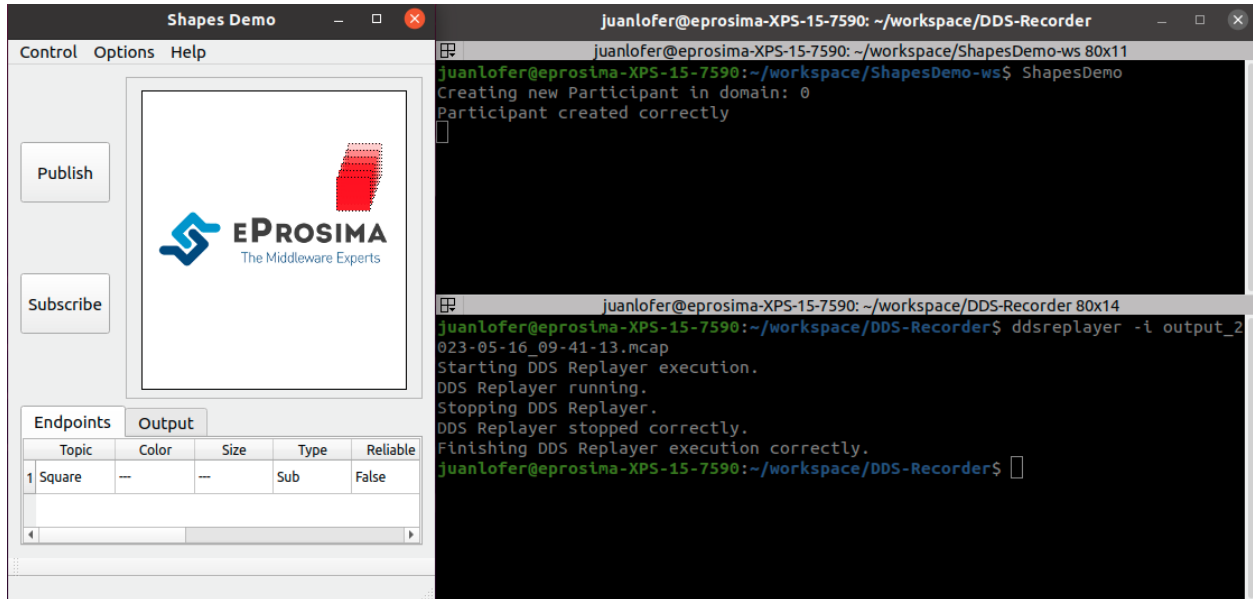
Shapes Demo

Control Options Help

Publish

Subscribe

EPROSIMA
The Middleware Experts

Endpoints Output

| | Topic | Color | Size | Type | Reliable |
|---|---|---|---|---|---|
| 1 | Square | --- | --- | Sub | False |

juanlofer@eprosima-XPS-15-7590: ~/workspace/DDS-Recorder

juanlofer@eprosima-XPS-15-7590: ~/workspace/ShapesDemo-ws 80x11

juanlofer@eprosima-XPS-15-7590:~/workspace/ShapesDemo-ws$ ShapesDemo
Creating new Participant in domain: 0
Participant created correctly

juanlofer@eprosima-XPS-15-7590: ~/workspace/DDS-Recorder 80x14

juanlofer@eprosima-XPS-15-7590:~/workspace/DDS-Recorder$ ddsreplayer -i output_2023-05-16_09-41-13.mcap
Starting DDS Replayer execution.
DDS Replayer running.
Stopping DDS Replayer.
DDS Replayer stopped correctly.
Finishing DDS Replayer execution correctly.
juanlofer@eprosima-XPS-15-7590:~/workspace/DDS-Recorder$